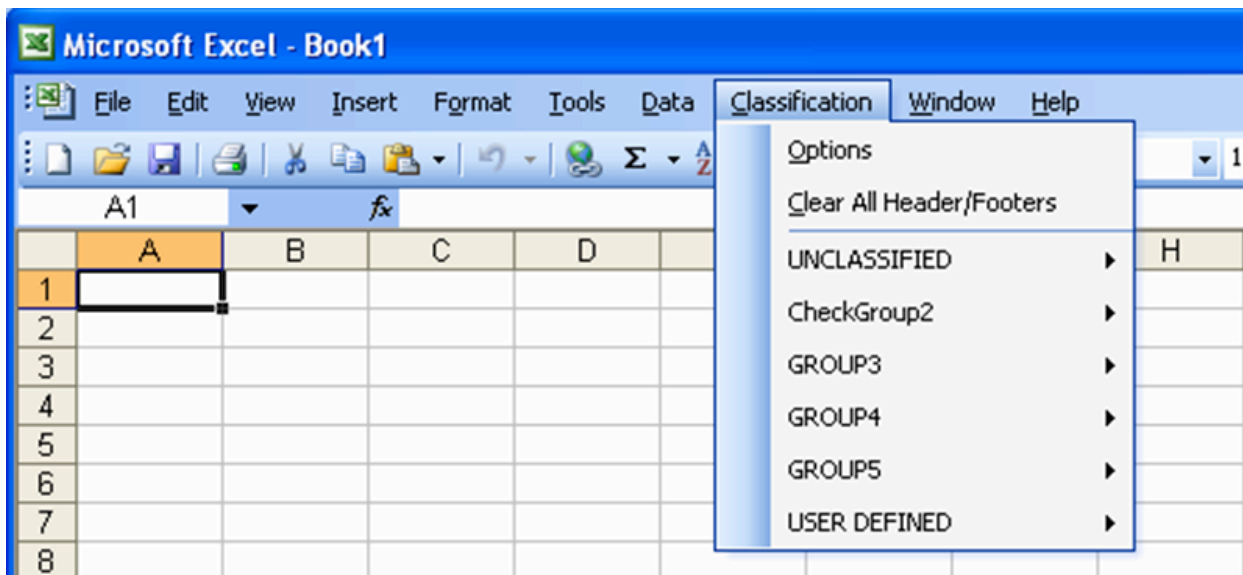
Microsoft Excel - Book1

File Edit View Insert Format Tools Data Classification Window Help

A1 $f_x$

A B C D H

1
2
3
4
5
6
7
8

Options
Clear All Header/Footers
UNCLASSIFIED
CheckGroup2
GROUP3
GROUP4
GROUP5
USER DEFINED